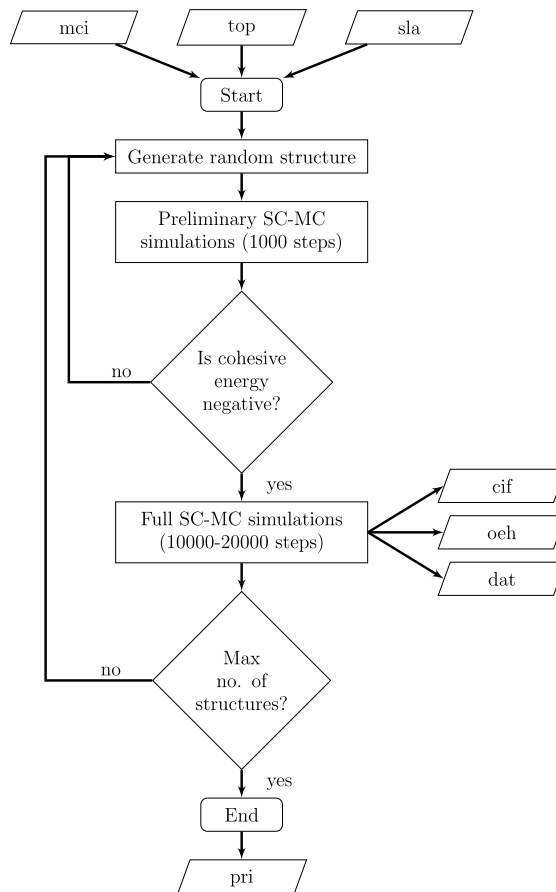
mci

top

sla

Start

Generate random structure

Preliminary SC-MC simulations (1000 steps)

Is cohesive energy negative?

no

yes

Full SC-MC simulations (10000-20000 steps)

cif

oeh

dat

Max no. of structures?

no

yes

End

pri